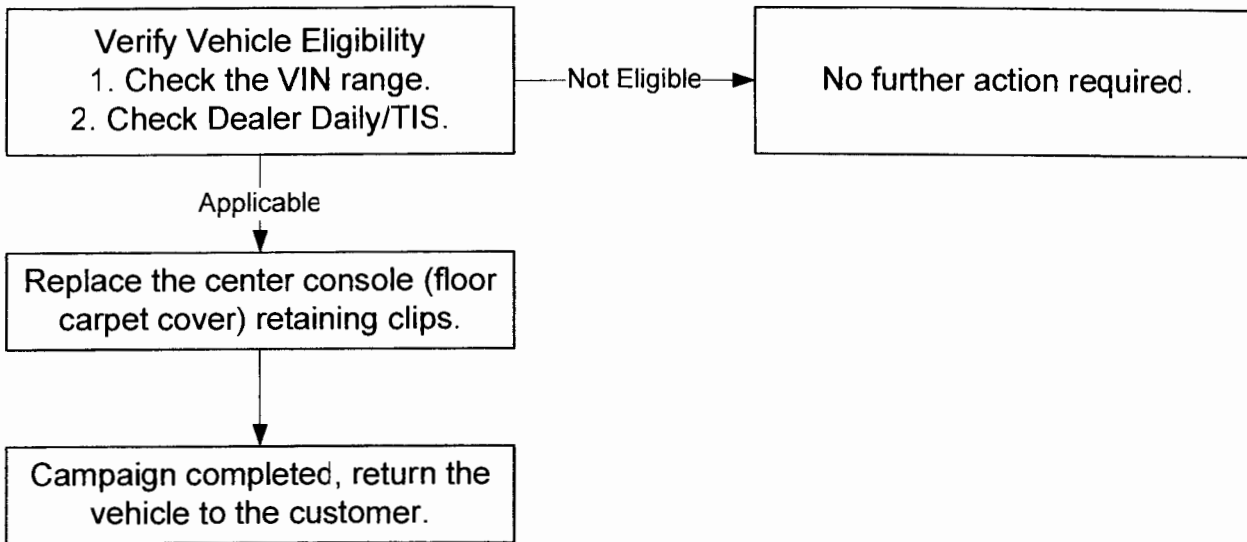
Verify Vehicle Eligibility
1. Check the VIN range.
2. Check Dealer Daily/TIS.

Not Eligible

No further action required.

Applicable

Replace the center console (floor carpet cover) retaining clips.

Campaign completed, return the vehicle to the customer.